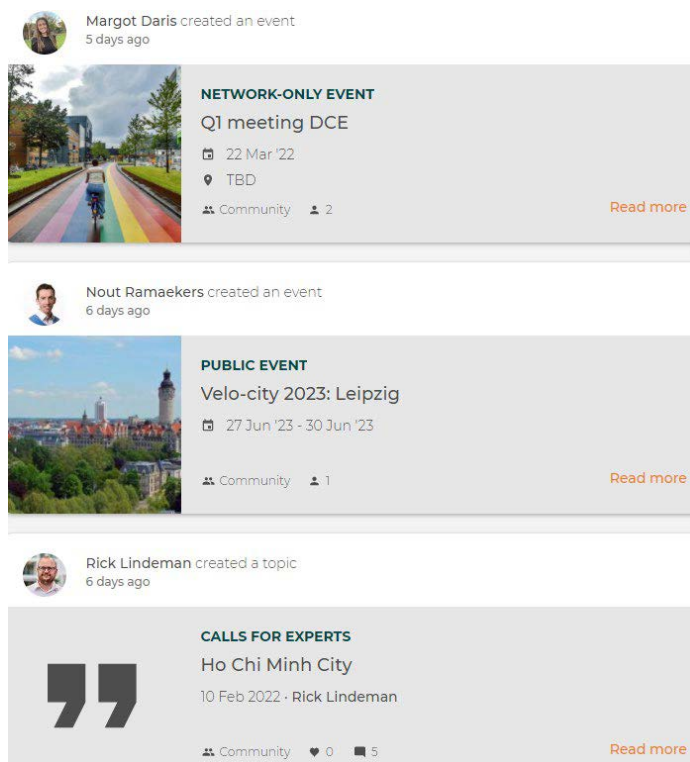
Margot Daris created an event
5 days ago

NETWORK-ONLY EVENT
Q1 meeting DCE
22 Mar '22
TBD
Community 2
Read more

Nout Ramaekers created an event
6 days ago

PUBLIC EVENT
Velo-city 2023: Leipzig
27 Jun '23 - 30 Jun '23
Community 1
Read more

Rick Lindeman created a topic
6 days ago

CALLS FOR EXPERTS
Ho Chi Minh City
10 Feb 2022 · Rick Lindeman
Community 0 5
Read more